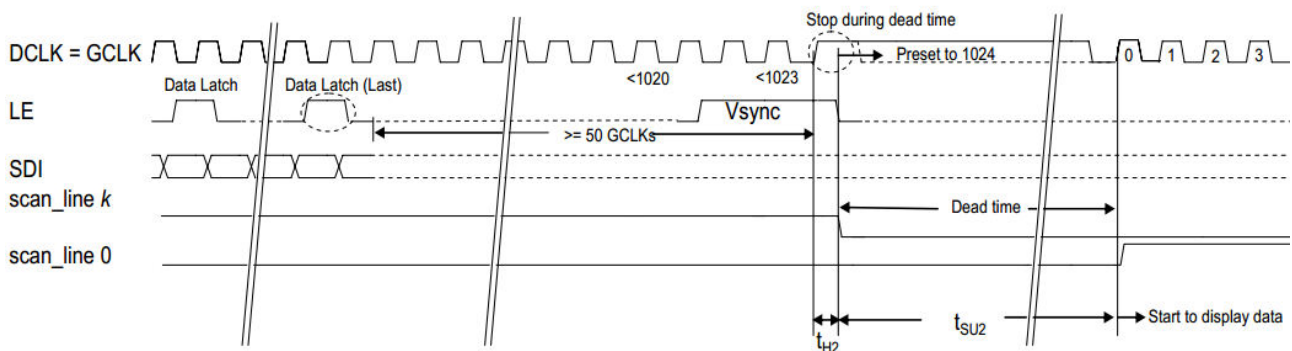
Stop during dead time

DCLK = GCLK

Preset to 1024

0 1 2 3

<1020

<1023

Data Latch

Data Latch (Last)

LE

Vsync

>= 50 GCLKs

SDI

scan_line $k$

Dead time

scan_line 0

$t_{H2}$

$t_{SU2}$

Start to display data